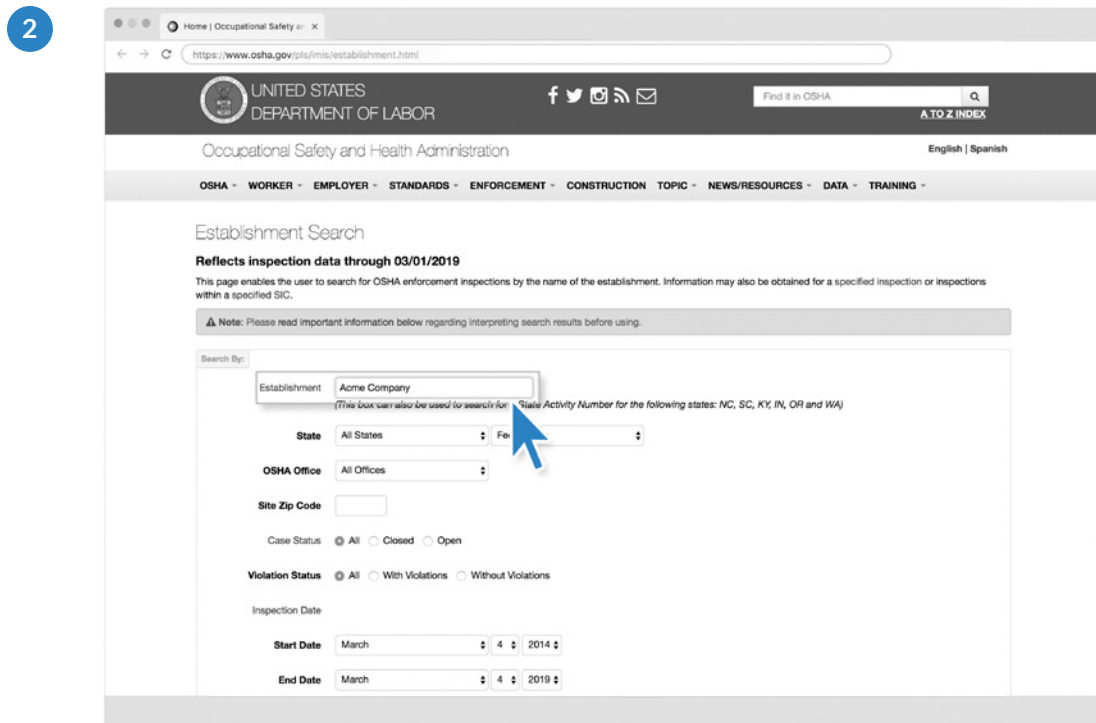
2

Home | Occupational Safety ar ×

https://www.osha.gov/pls/imis/establishment.html

UNITED STATES DEPARTMENT OF LABOR

Find it in OSHA

A TO Z INDEX

Occupational Safety and Health Administration

English | Spanish

OSHA ▾ WORKER ▾ EMPLOYER ▾ STANDARDS ▾ ENFORCEMENT ▾ CONSTRUCTION TOPIC ▾ NEWS/RESOURCES ▾ DATA ▾ TRAINING ▾

Establishment Search

Reflects inspection data through 03/01/2019

This page enables the user to search for OSHA enforcement inspections by the name of the establishment. Information may also be obtained for a specified inspection or inspections within a specified SIC.

Note: Please read important information below regarding interpreting search results before using.

Search By:

Establishment Acme Company

(This box can also be used to search for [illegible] State Activity Number for the following states: NC, SC, KY, IN, OR and WA)

State All States Fe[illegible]

OSHA Office All Offices

Site Zip Code

Case Status All Closed Open

Violation Status All With Violations Without Violations

Inspection Date

Start Date March 4 2014

End Date March 4 2019